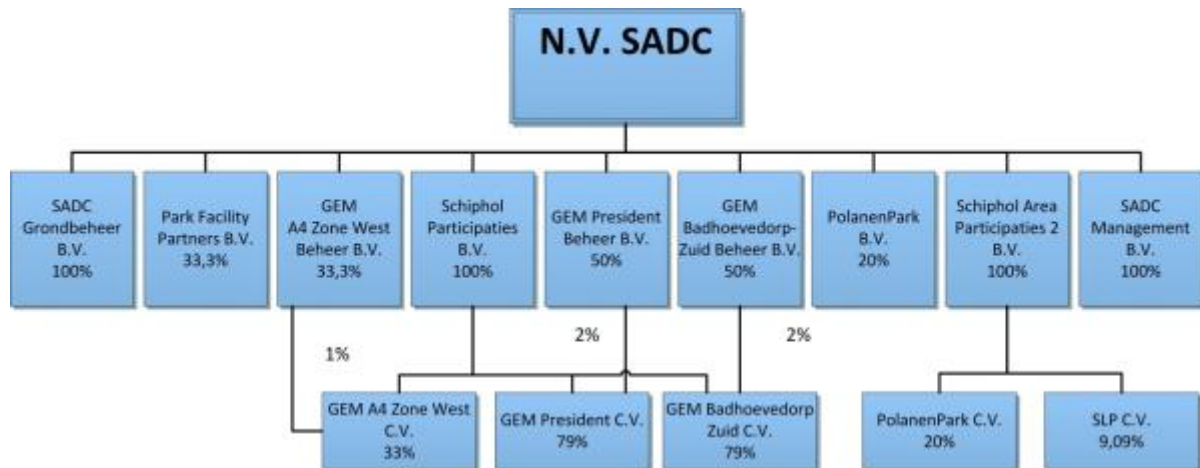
N.V. SADC

SADC Grondbeheer B.V. 100%

Park Facility Partners B.V. 33,3%

GEM A4 Zone West Beheer B.V. 33,3%

Schiphol Participaties B.V. 100%

GEM President Beheer B.V. 50%

GEM Badhoevedorp-Zuid Beheer B.V. 50%

PolanenPark B.V. 20%

Schiphol Area Participaties 2 B.V. 100%

SADC Management B.V. 100%

1%

2%

2%

GEM A4 Zone West C.V. 33%

GEM President C.V. 79%

GEM Badhoevedorp Zuid C.V. 79%

PolanenPark C.V. 20%

SLP C.V. 9,09%